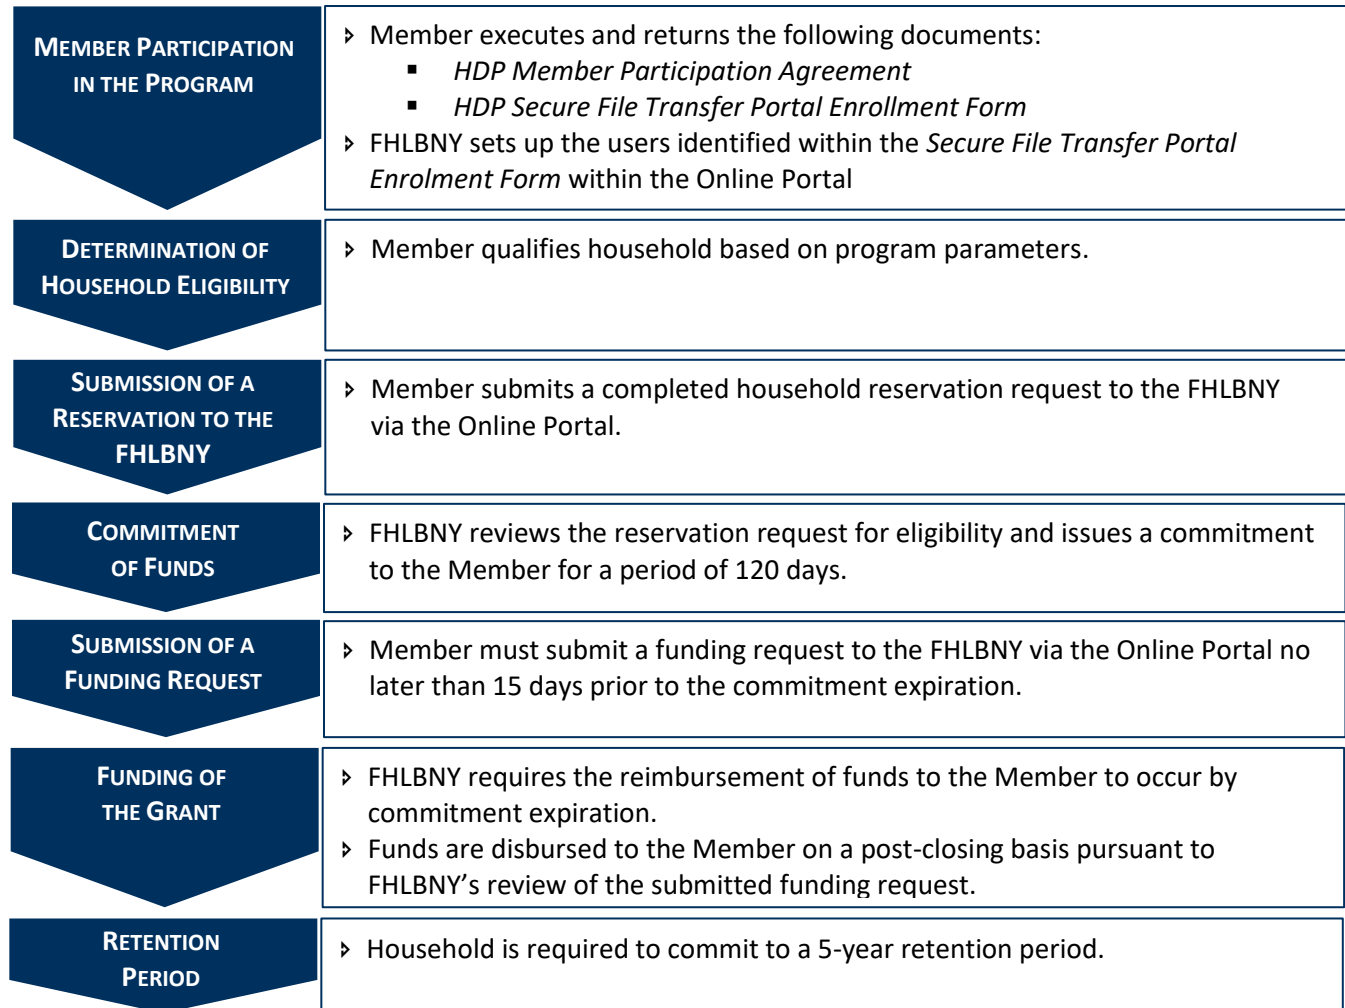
MEMBER PARTICIPATION IN THE PROGRAM

- Member executes and returns the following documents:
  - *HDP Member Participation Agreement*
  - *HDP Secure File Transfer Portal Enrollment Form*
- FHLBNY sets up the users identified within the *Secure File Transfer Portal Enrolment Form* within the Online Portal

DETERMINATION OF HOUSEHOLD ELIGIBILITY

- Member qualifies household based on program parameters.

SUBMISSION OF A RESERVATION TO THE FHLBNY

- Member submits a completed household reservation request to the FHLBNY via the Online Portal.

COMMITMENT OF FUNDS

- FHLBNY reviews the reservation request for eligibility and issues a commitment to the Member for a period of 120 days.

SUBMISSION OF A FUNDING REQUEST

- Member must submit a funding request to the FHLBNY via the Online Portal no later than 15 days prior to the commitment expiration.

FUNDING OF THE GRANT

- FHLBNY requires the reimbursement of funds to the Member to occur by commitment expiration.
- Funds are disbursed to the Member on a post-closing basis pursuant to FHLBNY's review of the submitted funding request.

RETENTION PERIOD

- Household is required to commit to a 5-year retention period.